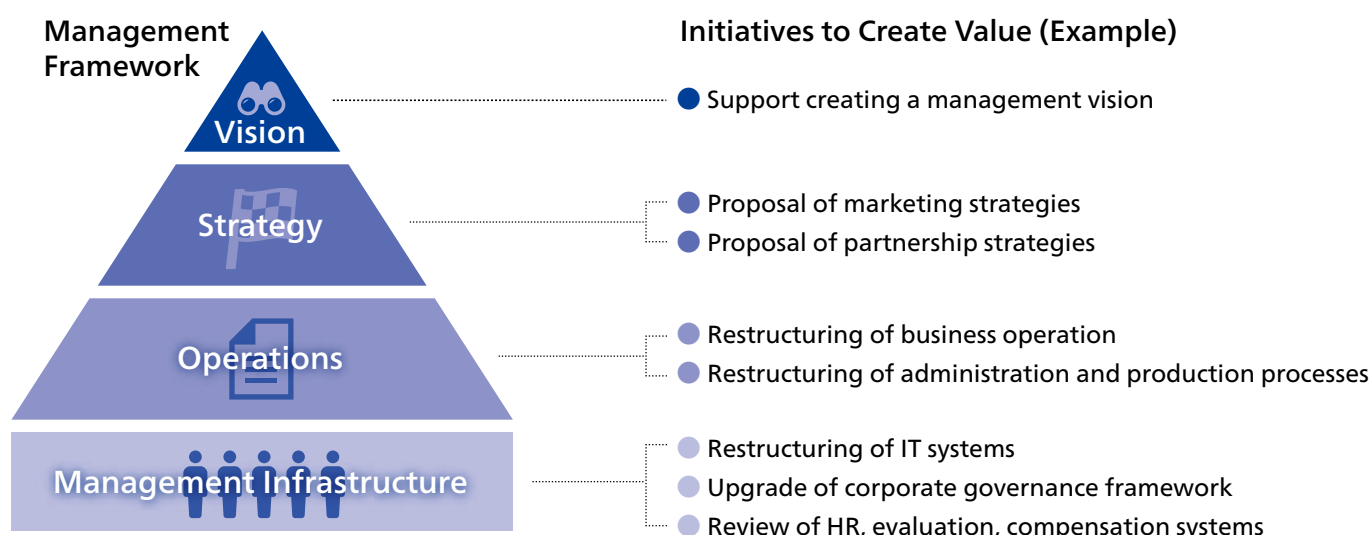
Management Framework

Vision

Strategy

Operations

Management Infrastructure

Initiatives to Create Value (Example)

Support creating a management vision

Proposal of marketing strategies

Proposal of partnership strategies

Restructuring of business operation

Restructuring of administration and production processes

Restructuring of IT systems

Upgrade of corporate governance framework

Review of HR, evaluation, compensation systems